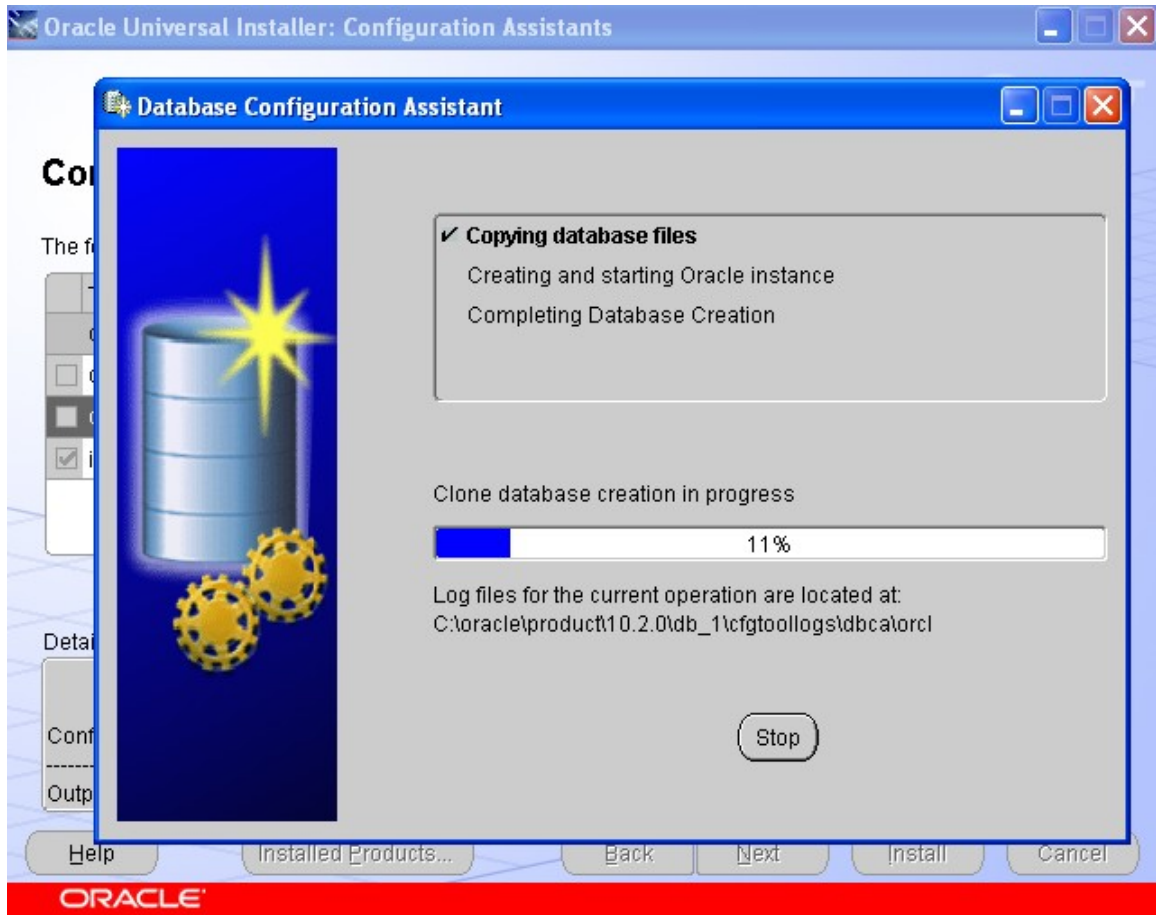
Oracle Universal Installer: Configuration Assistants

Database Configuration Assistant

Co

The f

Detai

Conf

-------

Outp

✔ Copying database files

Creating and starting Oracle instance

Completing Database Creation

Clone database creation in progress

11%

Log files for the current operation are located at:
C:\oracle\product\10.2.0\db_1\cfgtoollogs\dbca\orcl

Stop

Help

Installed Products...

Back

Next

Install

Cancel

ORACLE